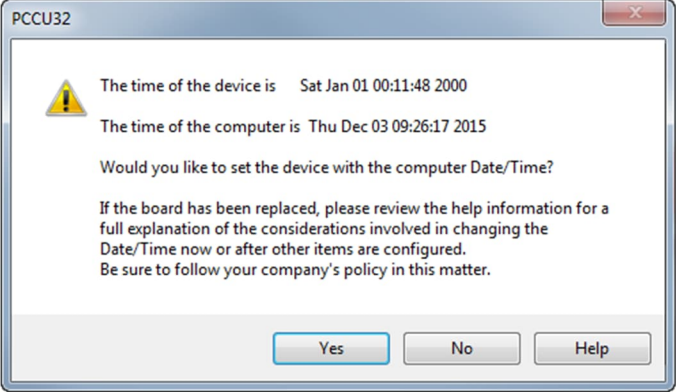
PCCU32

The time of the device is Sat Jan 01 00:11:48 2000

The time of the computer is Thu Dec 03 09:26:17 2015

Would you like to set the device with the computer Date/Time?

If the board has been replaced, please review the help information for a full explanation of the considerations involved in changing the Date/Time now or after other items are configured.
Be sure to follow your company's policy in this matter.

Yes No Help